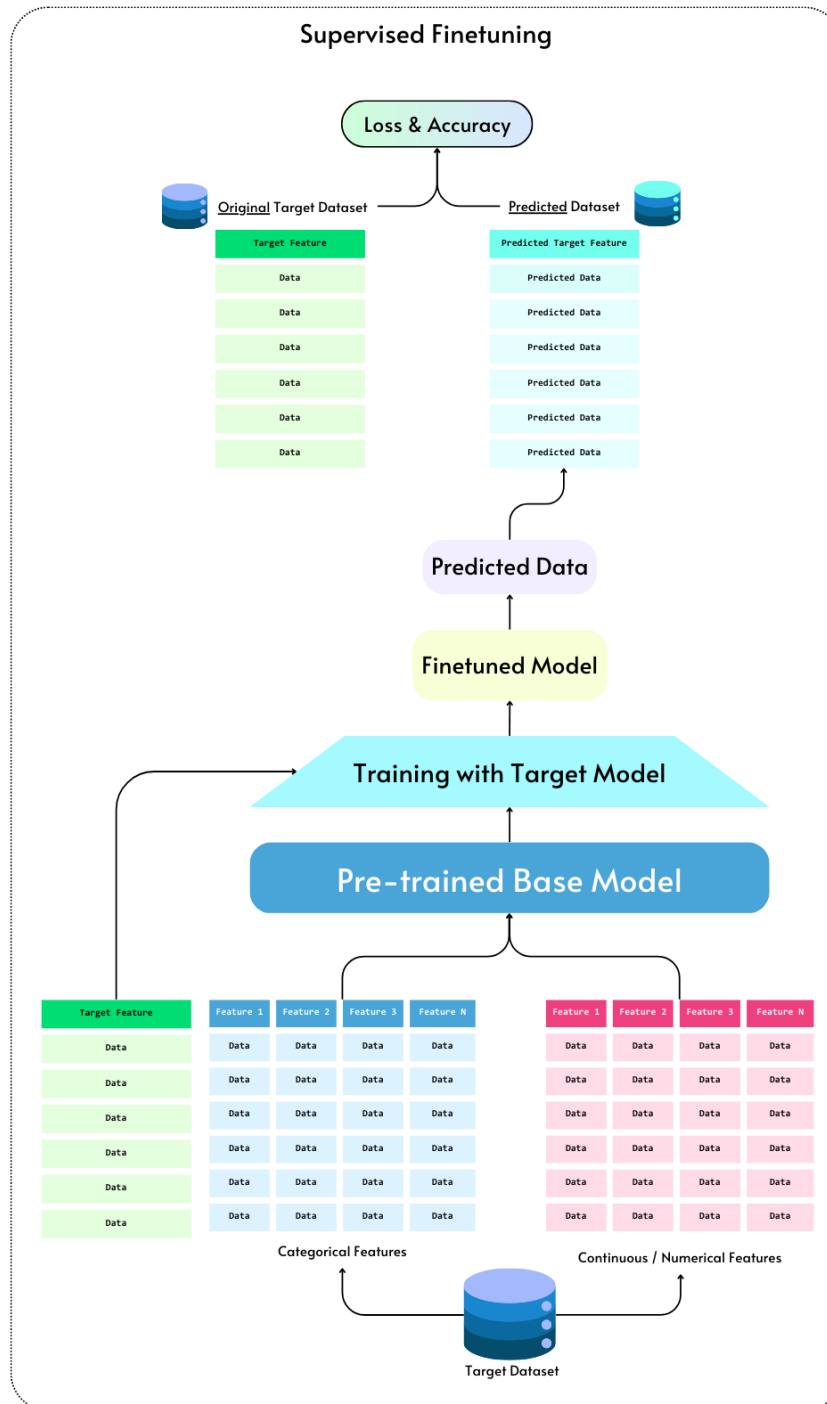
Supervised Finetuning

Loss & Accuracy

Original Target Dataset

Predicted Dataset

| Target Feature |
|---|
| Data |
| Data |
| Data |
| Data |
| Data |
| Data |

| Predicted Target Feature |
|---|
| Predicted Data |
| Predicted Data |
| Predicted Data |
| Predicted Data |
| Predicted Data |
| Predicted Data |

Predicted Data

Finetuned Model

Training with Target Model

Pre-trained Base Model

| Target Feature |
|---|
| Data |
| Data |
| Data |
| Data |
| Data |
| Data |

| Feature 1 | Feature 2 | Feature 3 | Feature N |
|---|---|---|---|
| Data | Data | Data | Data |
| Data | Data | Data | Data |
| Data | Data | Data | Data |
| Data | Data | Data | Data |
| Data | Data | Data | Data |
| Data | Data | Data | Data |

Categorical Features

| Feature 1 | Feature 2 | Feature 3 | Feature N |
|---|---|---|---|
| Data | Data | Data | Data |
| Data | Data | Data | Data |
| Data | Data | Data | Data |
| Data | Data | Data | Data |
| Data | Data | Data | Data |
| Data | Data | Data | Data |

Continuous / Numerical Features

Target Dataset